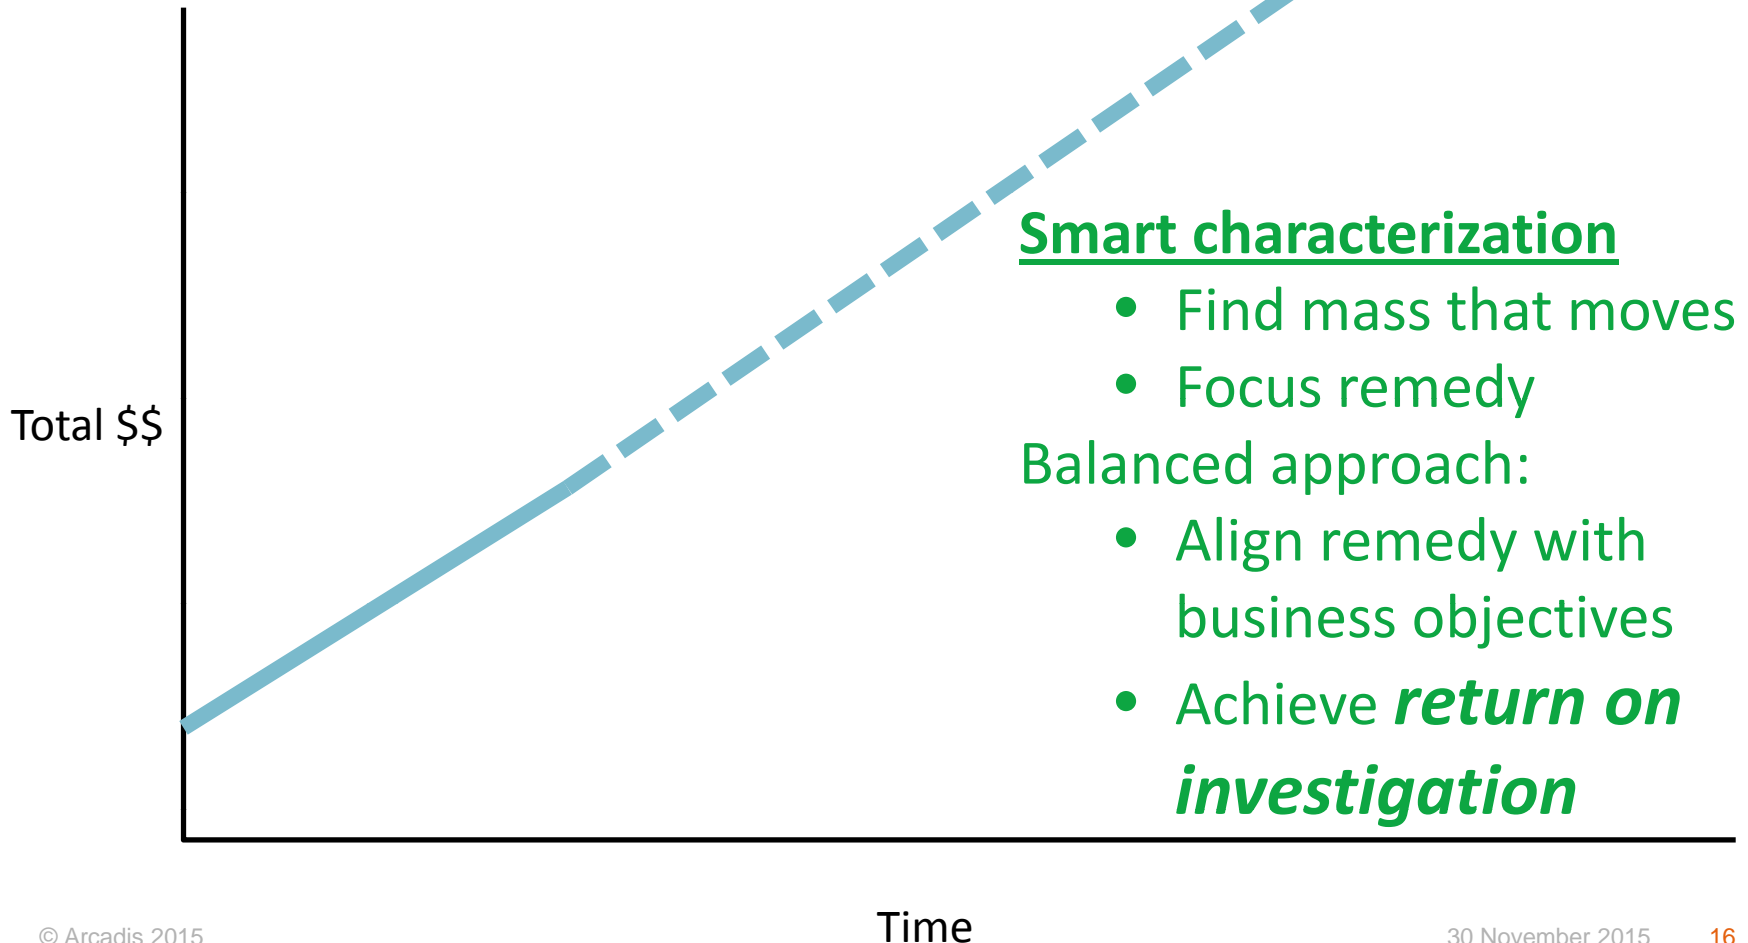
Total $$

Smart characterization

- Find mass that moves
- Focus remedy

Balanced approach:

- Align remedy with business objectives
- Achieve ***return on investigation***

Time

© Arcadis 2015

30 November 2015

16